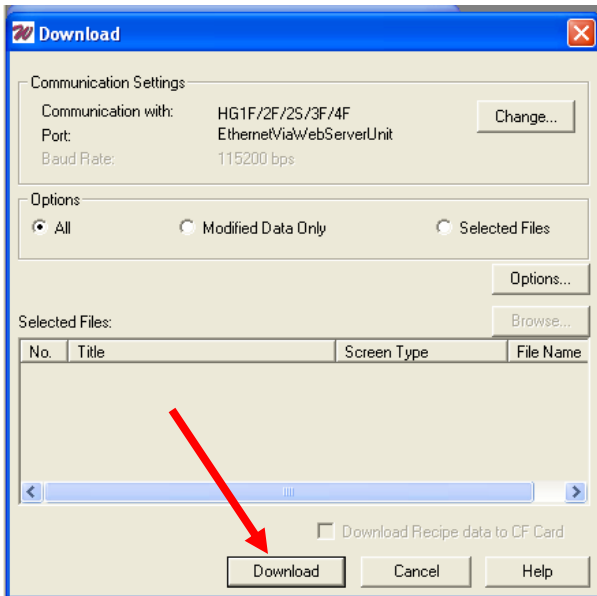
Download

Communication Settings

Communication with: HG1F/2F/2S/3F/4F

Port: EthernetViaWebServerUnit

Baud Rate: 115200 bps

Change...

Options

All

Modified Data Only

Selected Files

Options...

Selected Files:

Browse...

| No. | Title | Screen Type | File Name |
|---|---|---|---|

Download Recipe data to CF Card

Download

Cancel

Help